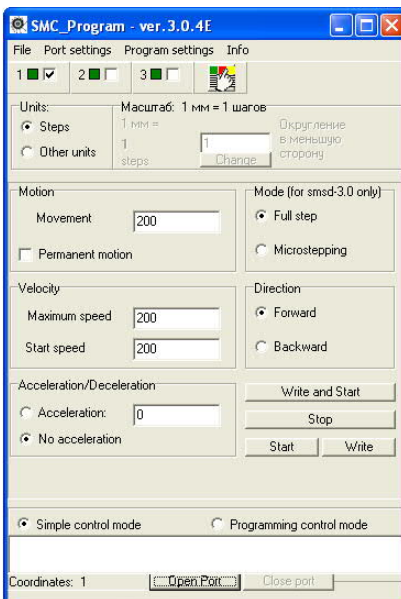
SMC_Program - ver.3.0.4E

File Port settings Program settings Info

1 2 3

Units:
Steps
Other units

Масштаб: 1 мм = 1 шагов
1 мм =
1
steps
1
Change
Округление в меньшую сторону

Motion
Movement 200
Permanent motion

Mode (for smsd-3.0 only)
Full step
Microstepping

Velocity
Maximum speed 200
Start speed 200

Direction
Forward
Backward

Acceleration/Deceleration
Acceleration: 0
No acceleration

Write and Start
Stop
Start
Write

Simple control mode
Programming control mode

Coordinates: 1
Open Port
Close port